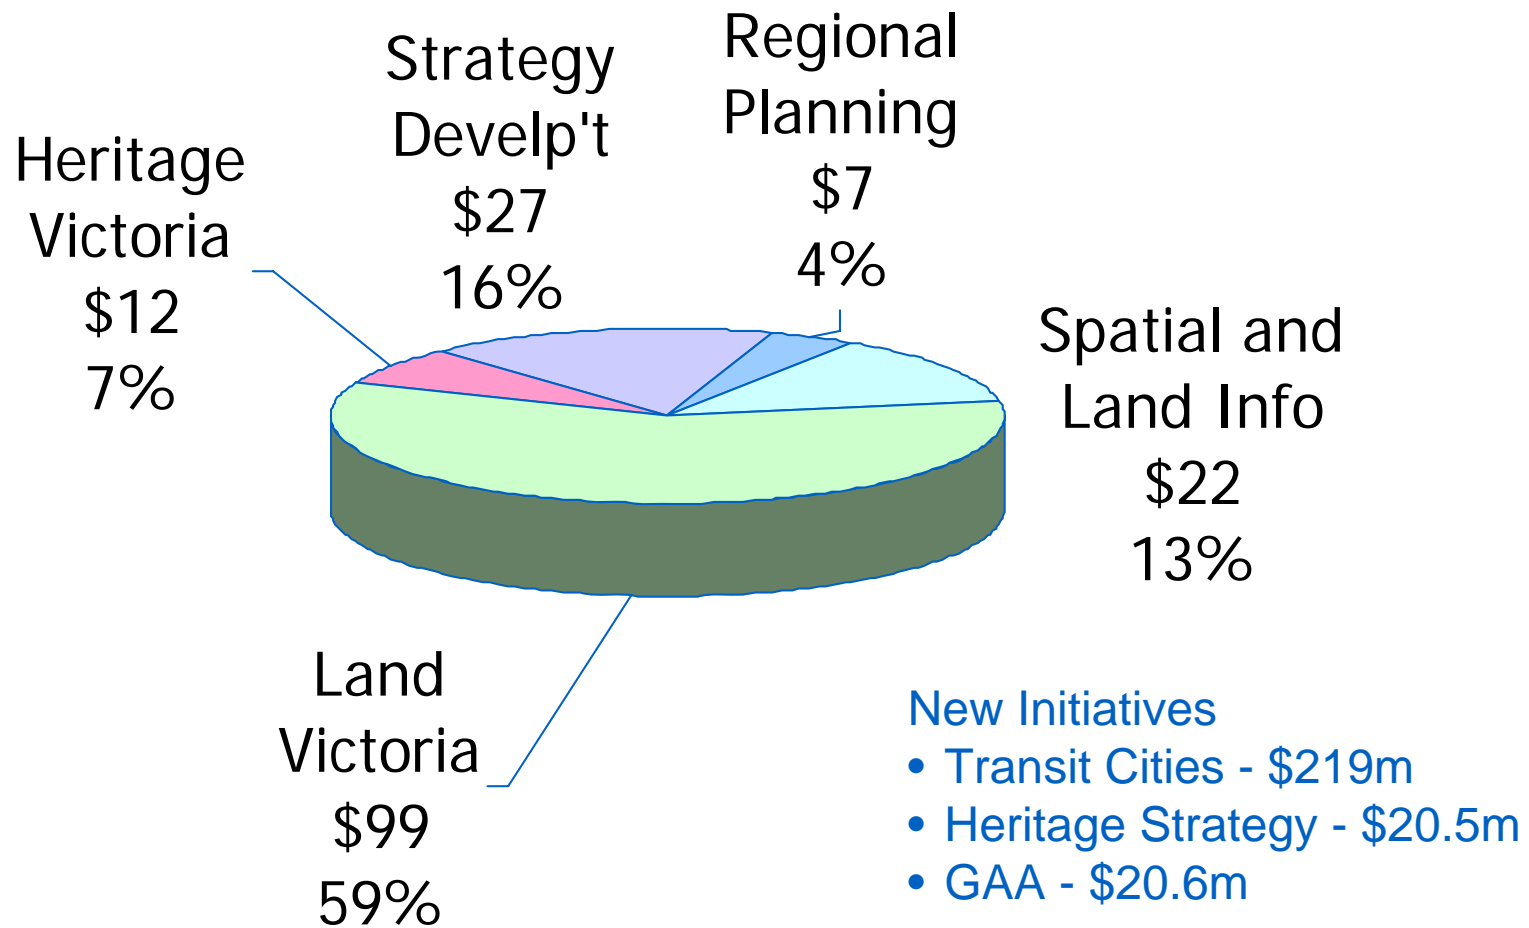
Heritage Victoria
$12
7%

Strategy Develp't
$27
16%

Regional Planning
$7
4%

Spatial and Land Info
$22
13%

Land Victoria
$99
59%

New Initiatives
• Transit Cities - $219m
• Heritage Strategy - $20.5m
• GAA - $20.6m